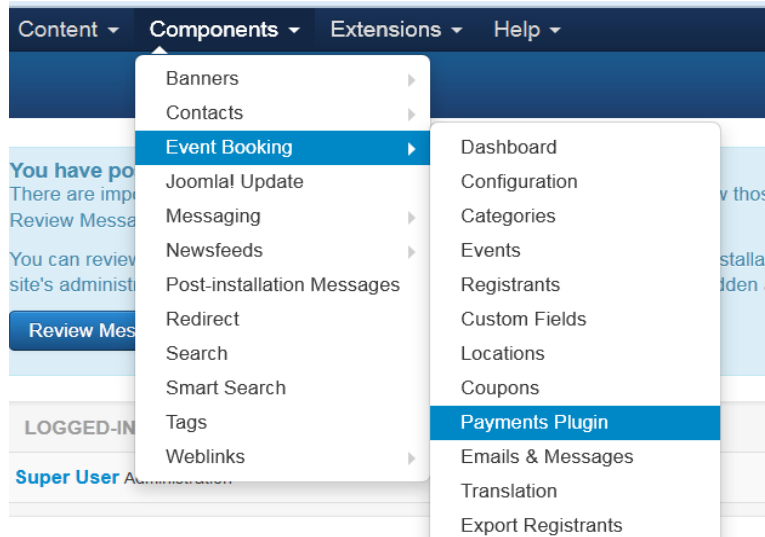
Content ▾ Components ▾ Extensions ▾ Help ▾

Banners
Contacts
Event Booking
Joomla! Update
Messaging
Newsfeeds
Post-installation Messages
Redirect
Search
Smart Search
Tags
Weblinks

Dashboard
Configuration
Categories
Events
Registrants
Custom Fields
Locations
Coupons
Payments Plugin
Emails & Messages
Translation
Export Registrants

You have po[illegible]
There are imp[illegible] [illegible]w thos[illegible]
Review Messa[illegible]

You can review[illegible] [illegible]stalla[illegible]
site's administr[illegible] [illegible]dden a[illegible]

Review Mes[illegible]

LOGGED-IN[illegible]

Super User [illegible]